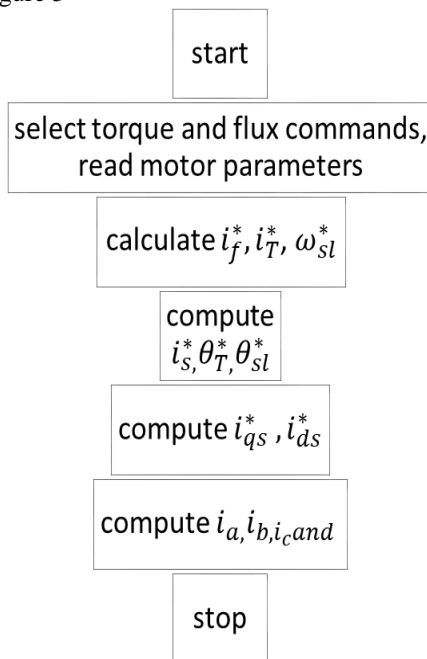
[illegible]gure 3

start

select torque and flux commands, read motor parameters

calculate $i_f^*, i_T^*, \omega_{sl}^*$

compute $i_{S,}^* \theta_{T,}^* \theta_{sl}^*$

compute $i_{qs}^*$ , $i_{ds}^*$

compute $i_{a,} i_{b,} i_c and$

stop